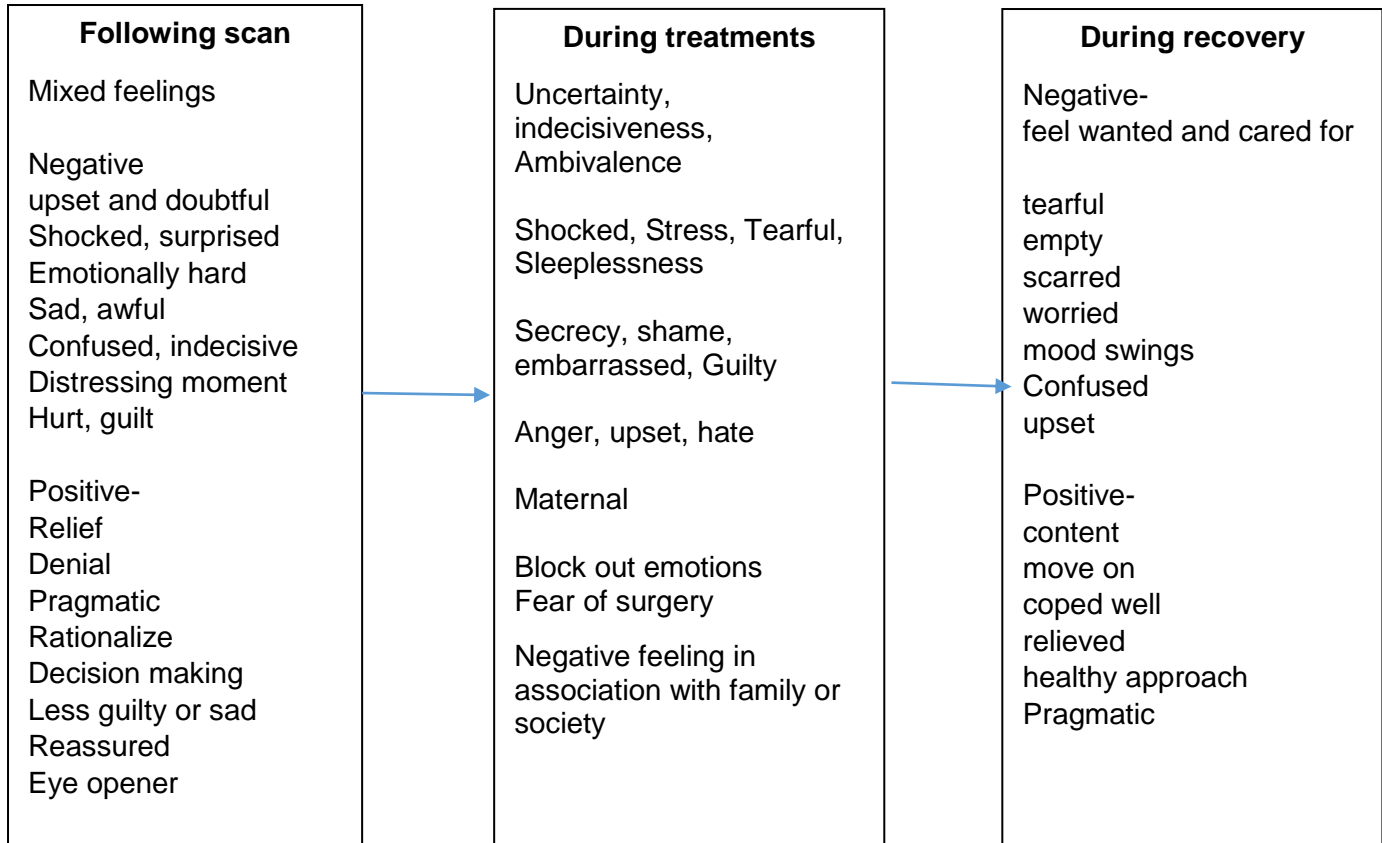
Following scan

Mixed feelings

Negative
upset and doubtful
Shocked, surprised
Emotionally hard
Sad, awful
Confused, indecisive
Distressing moment
Hurt, guilt

Positive-
Relief
Denial
Pragmatic
Rationalize
Decision making
Less guilty or sad
Reassured
Eye opener

During treatments

Uncertainty, indecisiveness, Ambivalence

Shocked, Stress, Tearful, Sleeplessness

Secrecy, shame, embarrassed, Guilty

Anger, upset, hate

Maternal

Block out emotions
Fear of surgery

Negative feeling in association with family or society

During recovery

Negative-
feel wanted and cared for

tearful
empty
scarred
worried
mood swings
Confused
upset

Positive-
content
move on
coped well
relieved
healthy approach
Pragmatic